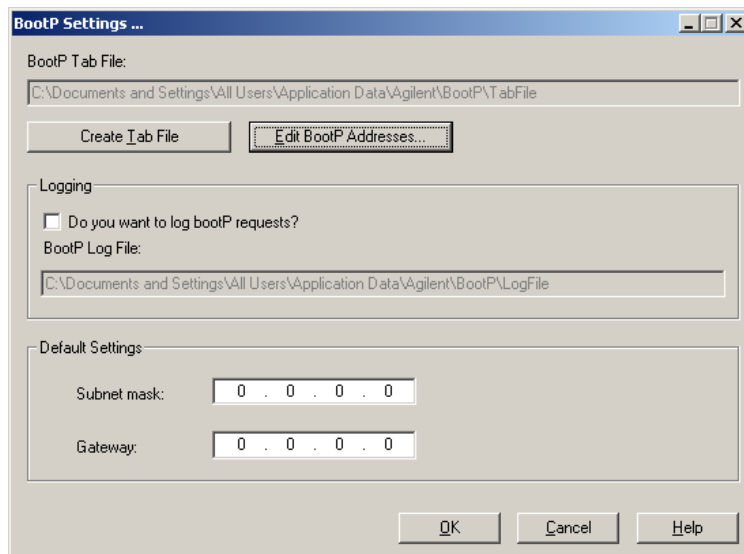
BootP Settings ...

BootP Tab File:

C:\Documents and Settings\All Users\Application Data\Agilent\BootP\TabFile

Create Tab File

Edit BootP Addresses...

Logging

Do you want to log bootP requests?

BootP Log File:

C:\Documents and Settings\All Users\Application Data\Agilent\BootP\LogFile

Default Settings

Subnet mask: 0 . 0 . 0 . 0

Gateway: 0 . 0 . 0 . 0

OK

Cancel

Help